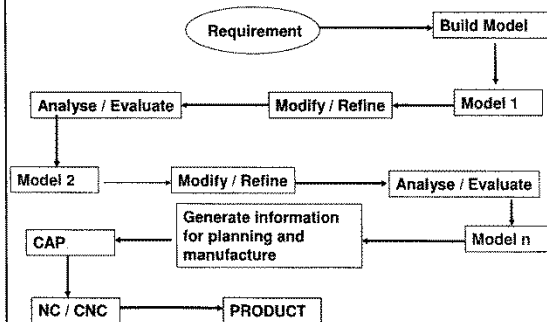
Requirement

Build Model

Model 1

Modify / Refine

Analyse / Evaluate

Model 2

Modify / Refine

Analyse / Evaluate

Model n

Generate information for planning and manufacture

CAP

NC / CNC

PRODUCT